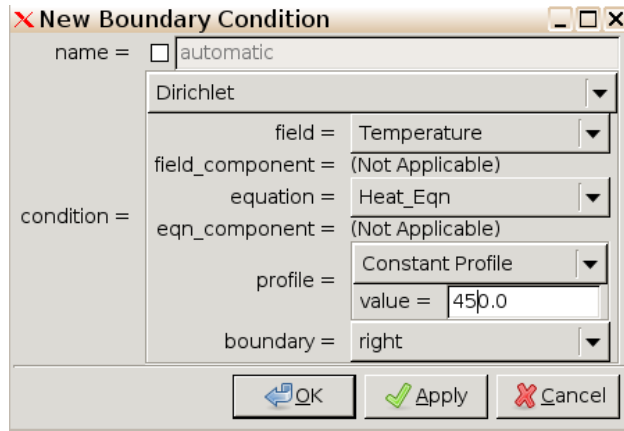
New Boundary Condition

name = automatic

condition =

Dirichlet

field = Temperature

field_component = (Not Applicable)

equation = Heat_Eqn

eqn_component = (Not Applicable)

profile = Constant Profile

value = 450.0

boundary = right

OK Apply Cancel